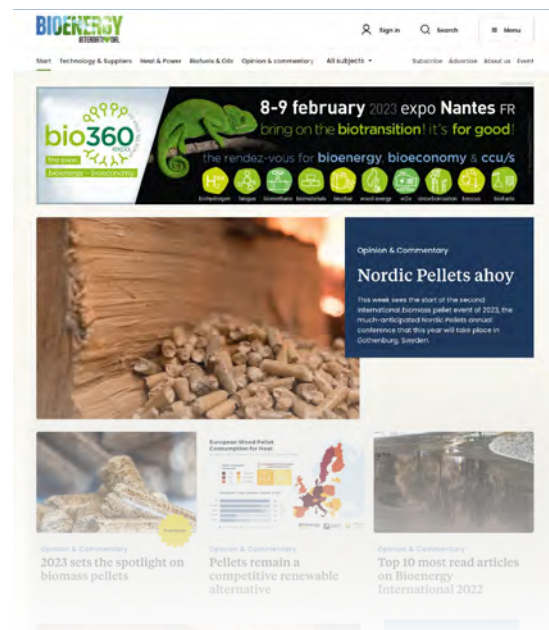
BIOENERGY INTERNATIONAL

Sign in Search Menu

Start Technology & Suppliers Heat & Power Biofuels & Oils Opinion & commentary All subjects Subscribe Advertise About us Event

bio360 expo
the expo bioenergy – bioeconomy

8-9 february 2023 expo Nantes FR
bring on the biotransition! it's for good!
the rendez-vous for bioenergy, bioeconomy & ccu/s

hydrogen biogas biomethane biomaterials biochar wood energy w2e decarbonisation bioccus biofuels

Opinion & Commentary

Nordic Pellets ahoy

This week sees the start of the second international biomass pellet event of 2023, the much-anticipated Nordic Pellets annual conference that this year will take place in Gothenburg, Sweden.

Premium

Opinion & Commentary
2023 sets the spotlight on biomass pellets

European Wood Pellet Consumption for Heat

Opinion & Commentary
Pellets remain a competitive renewable alternative

Opinion & Commentary
Top 10 most read articles on Bioenergy International 2022